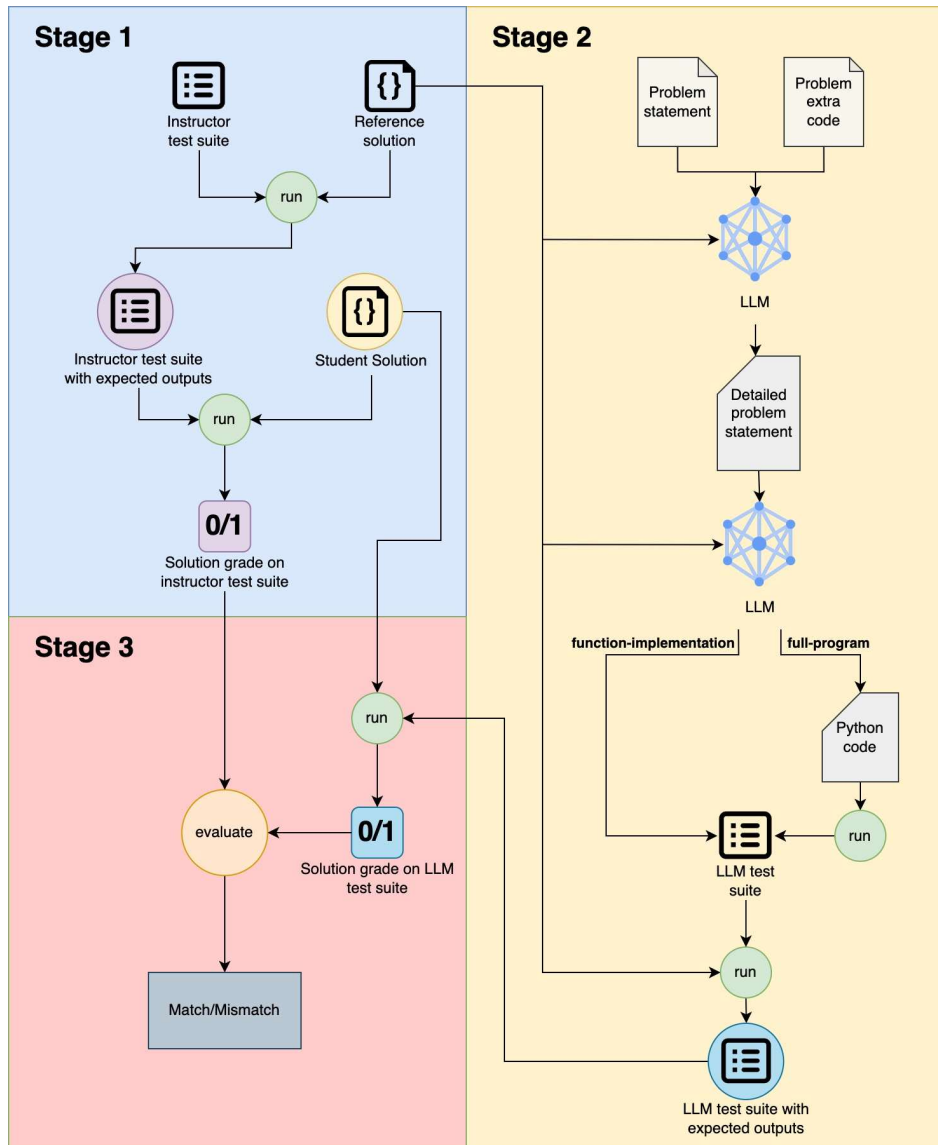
Stage 1

Instructor test suite

Reference solution

run

Instructor test suite with expected outputs

Student Solution

run

0/1

Solution grade on instructor test suite

Stage 2

Problem statement

Problem extra code

LLM

Detailed problem statement

LLM

function-implementation

full-program

Python code

run

LLM test suite

run

LLM test suite with expected outputs

Stage 3

run

0/1

Solution grade on LLM test suite

evaluate

Match/Mismatch